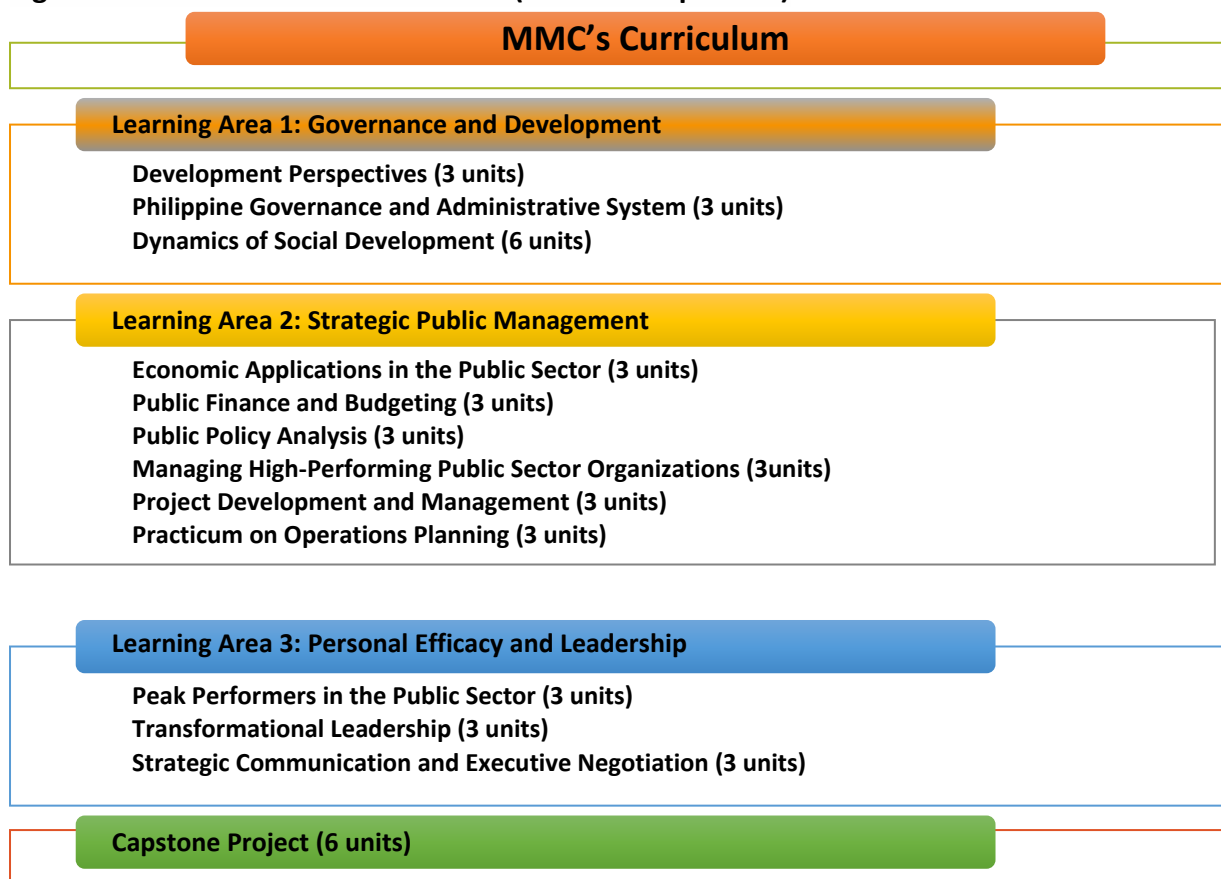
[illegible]

MMC's Curriculum

Learning Area 1: Governance and Development

Development Perspectives (3 units)
Philippine Governance and Administrative System (3 units)
Dynamics of Social Development (6 units)

Learning Area 2: Strategic Public Management

Economic Applications in the Public Sector (3 units)
Public Finance and Budgeting (3 units)
Public Policy Analysis (3 units)
Managing High-Performing Public Sector Organizations (3units)
Project Development and Management (3 units)
Practicum on Operations Planning (3 units)

Learning Area 3: Personal Efficacy and Leadership

Peak Performers in the Public Sector (3 units)
Transformational Leadership (3 units)
Strategic Communication and Executive Negotiation (3 units)

Capstone Project (6 units)